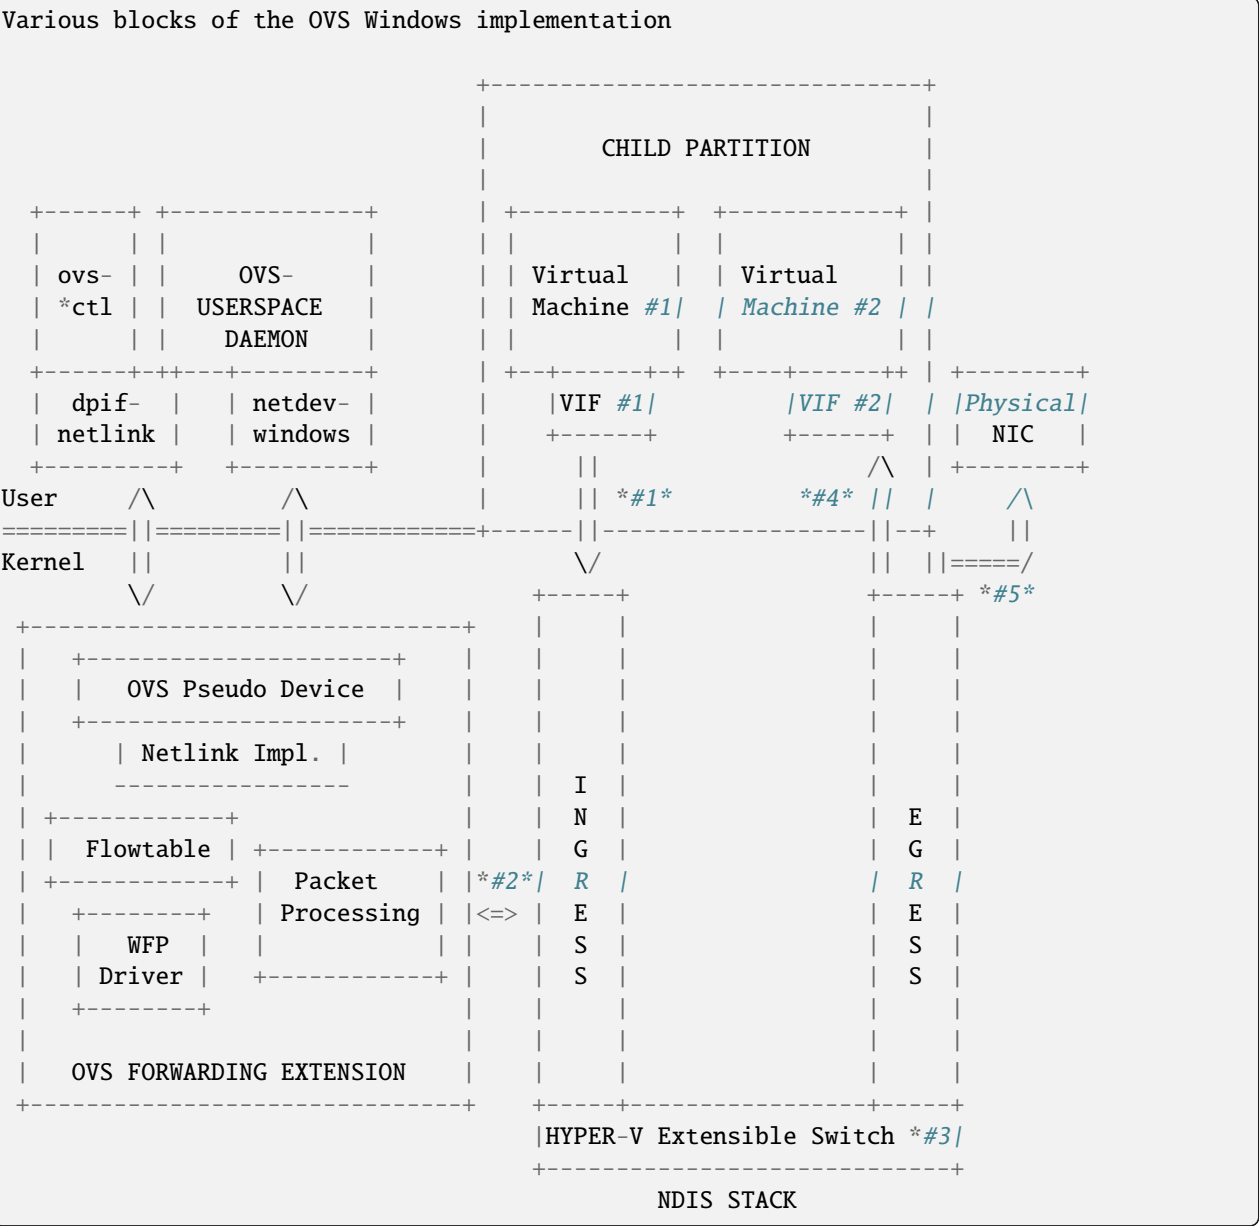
Various blocks of the OVS Windows implementation

```
                                   +-------------------------------+
                                   |                               |
                                   |        CHILD PARTITION        |
                                   |                               |
  +------+ +--------------+        | +-----------+  +------------+ |
  |      | |              |        | |           |  |            | |
  | ovs- | |     OVS-     |        | | Virtual   |  | Virtual    | |
  | *ctl | |  USERSPACE   |        | | Machine #1|  | Machine #2 | |
  |      | |    DAEMON    |        | |           |  |            | |
  +------+-++---+---------+        | +--+------+-+  +----+------++ | +--------+
  |  dpif-  |  | netdev-  |        |   |VIF #1|         |VIF #2|  | |Physical|
  | netlink |  | windows  |        |   +------+         +------+  | |  NIC   |
  +---------+  +----------+        |      ||                   /\  | +--------+
User     /\          /\            |      || *#1*         *#4* ||  |     /\
=========||=========||============+------||-------------------||--+     ||
Kernel   ||          ||                   \/                   ||  ||=====/
         \/          \/                +-----+                 +-----+ *#5*
 +-----------------------------+       |     |                 |     |
 |   +----------------------+  |       |     |                 |     |
 |   |   OVS Pseudo Device  |  |       |     |                 |     |
 |   +----------------------+  |       |     |                 |     |
 |      | Netlink Impl. |      |       |     |                 |     |
 |      -----------------      |       |  I  |                 |     |
 | +------------+              |       |  N  |                 |  E  |
 | |  Flowtable | +------------+ |     |  G  |                 |  G  |
 | +------------+ |  Packet    | |*#2*|  R  |                 |  R  |
 |   +--------+   | Processing | |<=> |  E  |                 |  E  |
 |   |   WFP  |   |            | |    |  S  |                 |  S  |
 |   | Driver |   +------------+ |    |  S  |                 |  S  |
 |   +--------+                |       |     |                 |     |
 |                             |       |     |                 |     |
 |   OVS FORWARDING EXTENSION  |       |     |                 |     |
 +-----------------------------+       +-----+-----------------+-----+
                                       |HYPER-V Extensible Switch *#3|
                                       +-----------------------------+
                                                NDIS STACK
```